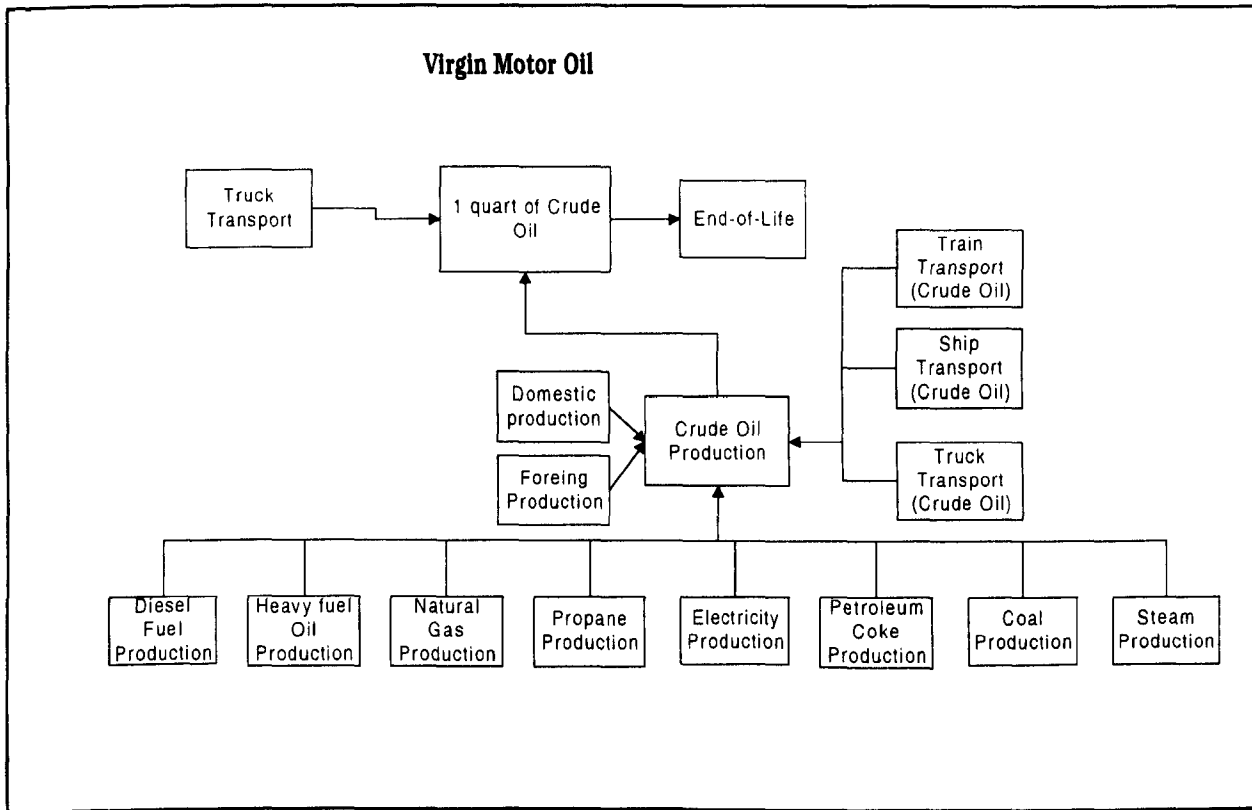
Virgin Motor Oil

Truck Transport

1 quart of Crude Oil

End-of-Life

Train Transport (Crude Oil)

Ship Transport (Crude Oil)

Domestic production

Crude Oil Production

Foreing Production

Truck Transport (Crude Oil)

Diesel Fuel Production

Heavy fuel Oil Production

Natural Gas Production

Propane Production

Electricity Production

Petroleum Coke Production

Coal Production

Steam Production